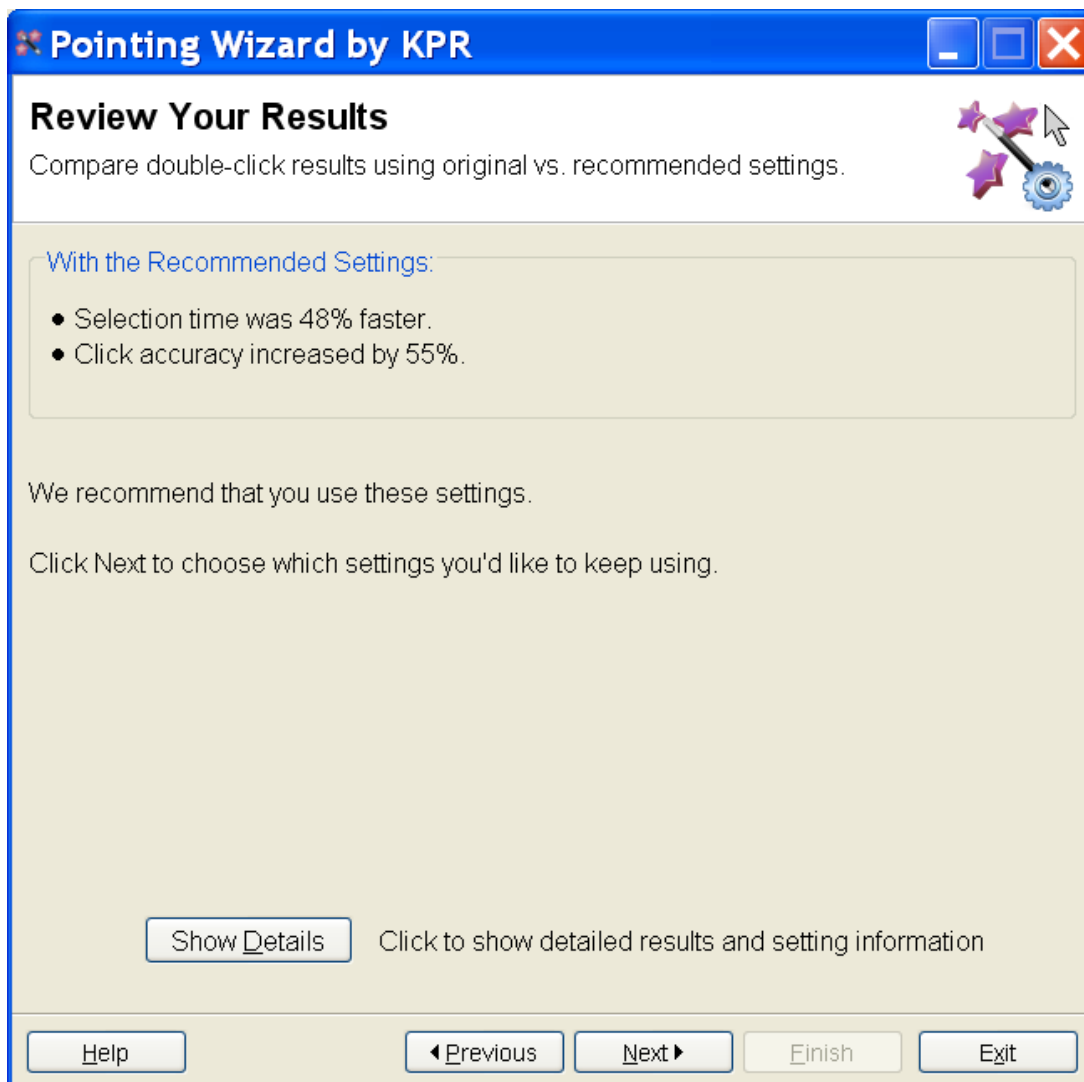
Pointing Wizard by KPR

Review Your Results

Compare double-click results using original vs. recommended settings.

With the Recommended Settings:

- Selection time was 48% faster.
- Click accuracy increased by 55%.

We recommend that you use these settings.

Click Next to choose which settings you'd like to keep using.

Show Details Click to show detailed results and setting information

Help ◂Previous Next▸ Finish Exit